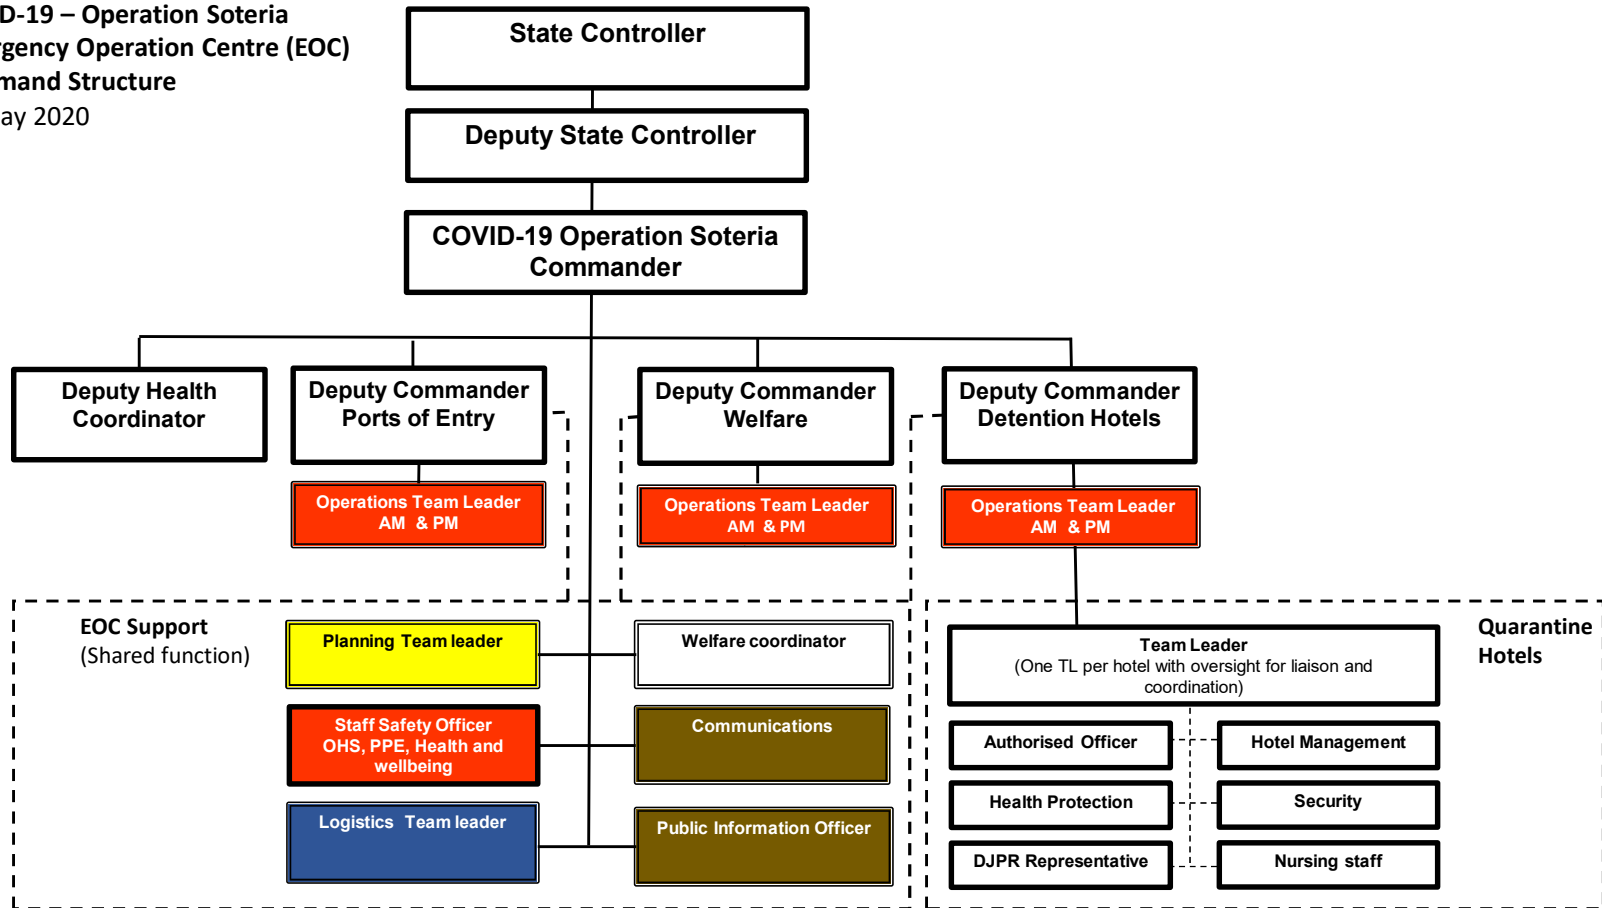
D-19 – Operation Soteria
rgency Operation Centre (EOC)
mand Structure
ay 2020

State Controller

Deputy State Controller

COVID-19 Operation Soteria Commander

Deputy Health Coordinator

Deputy Commander Ports of Entry

Operations Team Leader AM & PM

Deputy Commander Welfare

Operations Team Leader AM & PM

Deputy Commander Detention Hotels

Operations Team Leader AM & PM

EOC Support
(Shared function)

Planning Team leader

Welfare coordinator

Staff Safety Officer OHS, PPE, Health and wellbeing

Communications

Logistics Team leader

Public Information Officer

Quarantine Hotels

Team Leader
(One TL per hotel with oversight for liaison and coordination)

Authorised Officer

Hotel Management

Health Protection

Security

DJPR Representative

Nursing staff